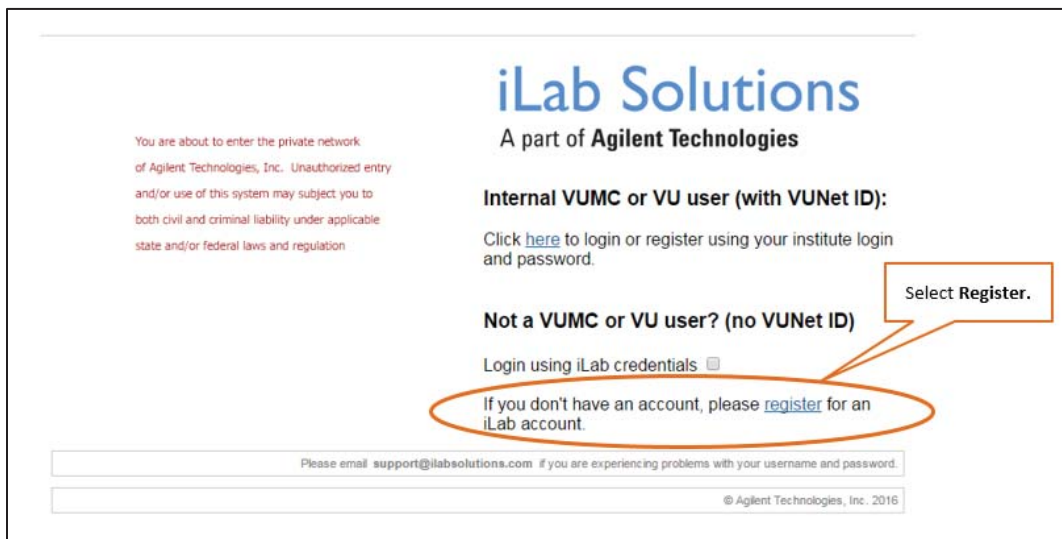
iLab Solutions
A part of Agilent Technologies

You are about to enter the private network of Agilent Technologies, Inc. Unauthorized entry and/or use of this system may subject you to both civil and criminal liability under applicable state and/or federal laws and regulation

Internal VUMC or VU user (with VUNet ID):

Click here to login or register using your institute login and password.

Select Register.

Not a VUMC or VU user? (no VUNet ID)

Login using iLab credentials

If you don't have an account, please register for an iLab account.

Please email support@ilabsolutions.com if you are experiencing problems with your username and password.

© Agilent Technologies, Inc. 2016